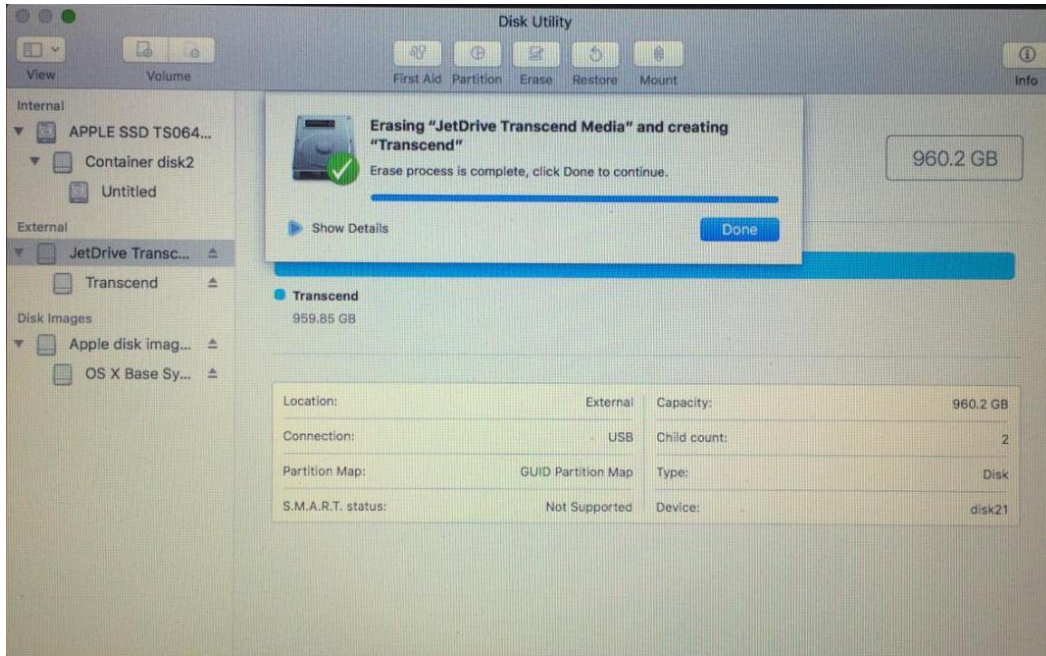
Disk Utility

View Volume

First Aid Partition Erase Restore Mount

Info

Internal

APPLE SSD TS064...

Container disk2

Untitled

External

JetDrive Transc...

Transcend

Disk Images

Apple disk imag...

OS X Base Sy...

Erasing "JetDrive Transcend Media" and creating "Transcend"

Erase process is complete, click Done to continue.

Show Details

Done

960.2 GB

Transcend
959.85 GB

| Location: | External | Capacity: | 960.2 GB |
|---|---|---|---|
| Connection: | USB | Child count: | 2 |
| Partition Map: | GUID Partition Map | Type: | Disk |
| S.M.A.R.T. status: | Not Supported | Device: | disk21 |